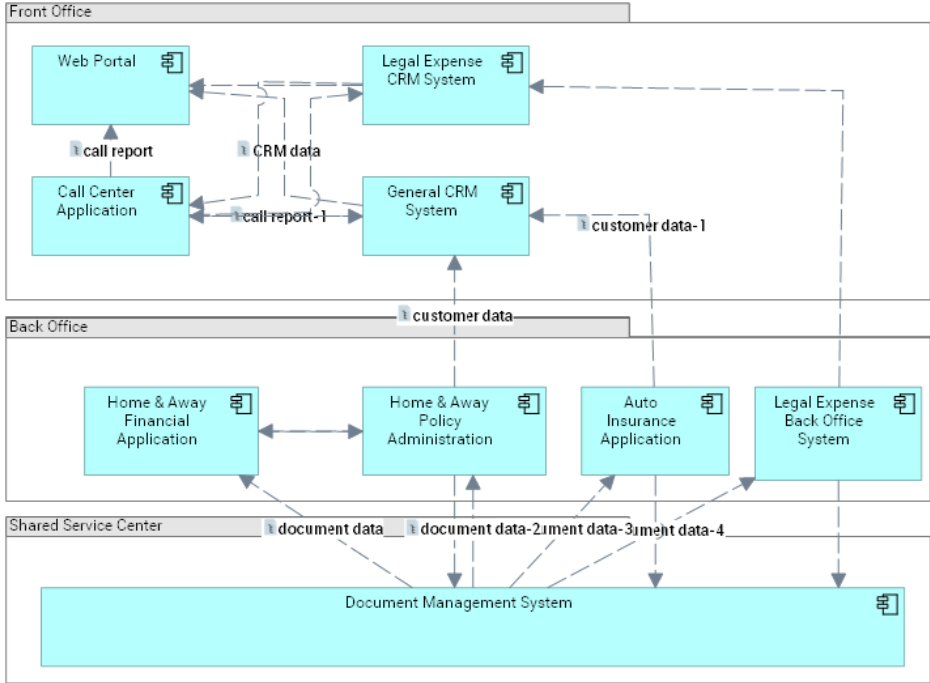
Front Office

Web Portal

Legal Expense CRM System

call report

CRM data

Call Center Application

General CRM System

call report-1

customer data-1

customer data

Back Office

Home & Away Financial Application

Home & Away Policy Administration

Auto Insurance Application

Legal Expense Back Office System

Shared Service Center

document data

document data-2

ument data-3

ument data-4

Document Management System